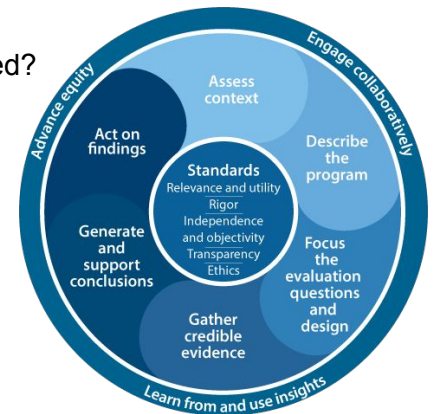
ed?

Advance equity

Engage collaboratively

Learn from and use insights

Assess context

Describe the program

Focus the evaluation questions and design

Gather credible evidence

Generate and support conclusions

Act on findings

Standards
Relevance and utility
Rigor
Independence and objectivity
Transparency
Ethics